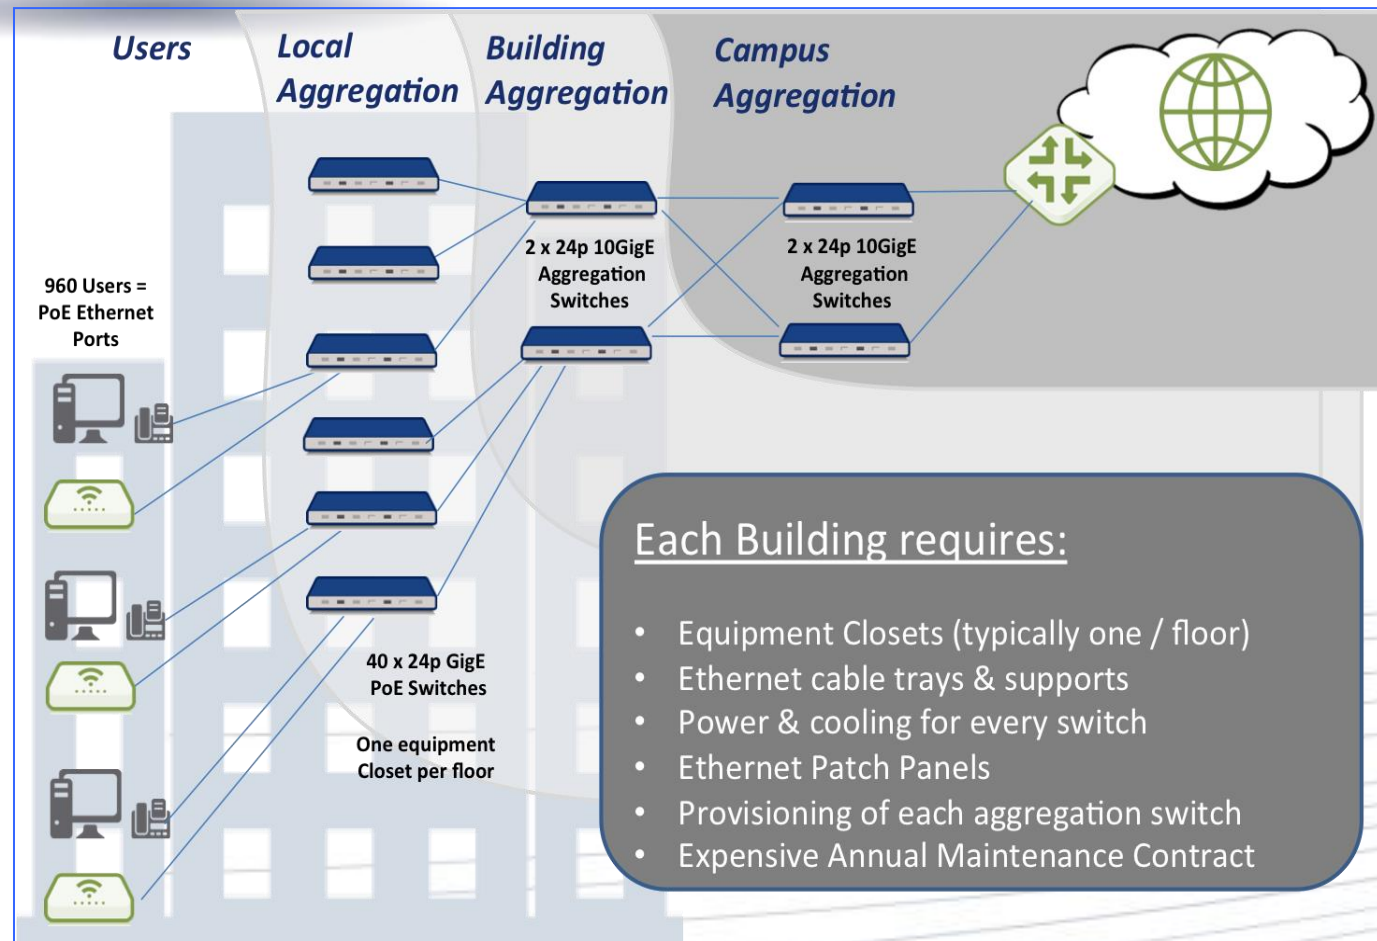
Users

Local Aggregation

Building Aggregation

Campus Aggregation

960 Users = PoE Ethernet Ports

2 x 24p 10GigE Aggregation Switches

2 x 24p 10GigE Aggregation Switches

40 x 24p GigE PoE Switches

One equipment Closet per floor

Each Building requires:

- Equipment Closets (typically one / floor)
- Ethernet cable trays & supports
- Power & cooling for every switch
- Ethernet Patch Panels
- Provisioning of each aggregation switch
- Expensive Annual Maintenance Contract